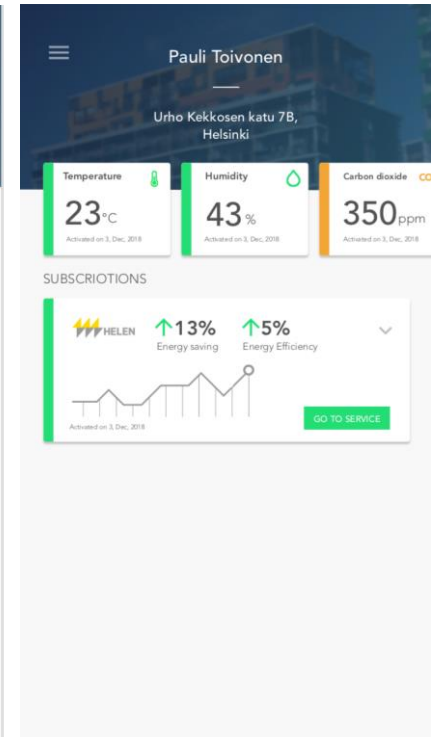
Pauli Toivonen

Urho Kekkosen katu 7B, Helsinki

Temperature
23°C
Activated on 3, Dec, 2018

Humidity
43%
Activated on 3, Dec, 2018

Carbon dioxide CO
350ppm
Activated on 3, Dec, 2018

SUBSCRIOTIONS

HELEN
↑13%
Energy saving
↑5%
Energy Efficiency

Activated on 3, Dec, 2018

GO TO SERVICE